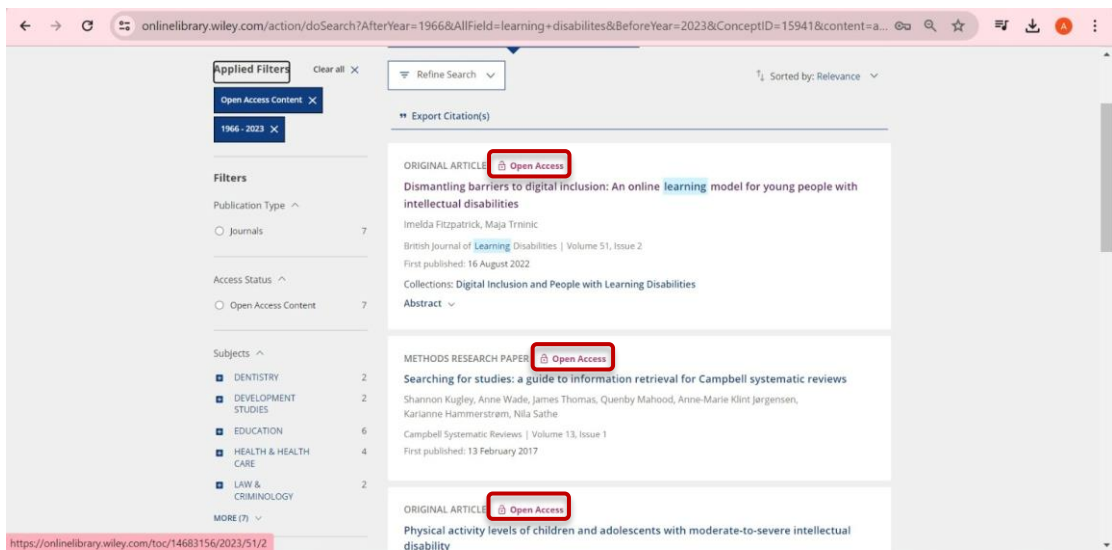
onlinelibrary.wiley.com/action/doSearch?AfterYear=1966&AllField=learning+disabilites&BeforeYear=2023&ConceptID=15941&content=a...

Applied Filters
Clear all ×
Open Access Content ×
1966 - 2023 ×

Filters
Publication Type ^
Journals 7

Access Status ^
Open Access Content 7

Subjects ^
DENTISTRY 2
DEVELOPMENT STUDIES 2
EDUCATION 6
HEALTH & HEALTH CARE 4
LAW & CRIMINOLOGY 2
MORE (7)

Refine Search
Sorted by: Relevance
Export Citation(s)

ORIGINAL ARTICLE Open Access
Dismantling barriers to digital inclusion: An online learning model for young people with intellectual disabilities
Imelda Fitzpatrick, Maja Trninic
British Journal of Learning Disabilities | Volume 51, Issue 2
First published: 16 August 2022
Collections: Digital Inclusion and People with Learning Disabilities
Abstract

METHODS RESEARCH PAPER Open Access
Searching for studies: a guide to information retrieval for Campbell systematic reviews
Shannon Kugley, Anne Wade, James Thomas, Quenby Mahood, Anne-Marie Klint Jørgensen, Karianne Hammerstrøm, Nila Sathe
Campbell Systematic Reviews | Volume 13, Issue 1
First published: 13 February 2017

ORIGINAL ARTICLE Open Access
Physical activity levels of children and adolescents with moderate-to-severe intellectual disability

https://onlinelibrary.wiley.com/toc/14683156/2023/51/2